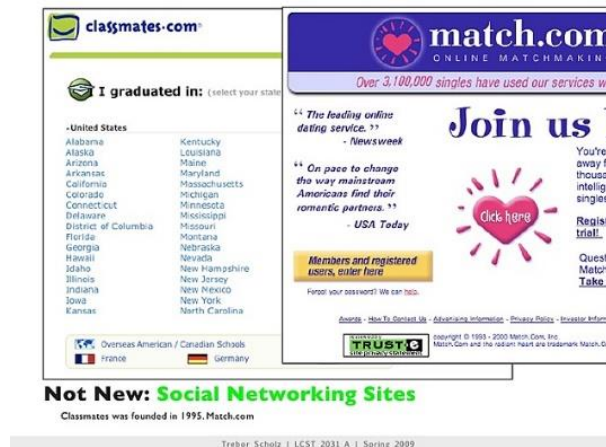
classmates.com

I graduated in: (select your state

-United States

Alabama
Alaska
Arizona
Arkansas
California
Colorado
Connecticut
Delaware
District of Columbia
Florida
Georgia
Hawaii
Idaho
Illinois
Indiana
Iowa
Kansas

Kentucky
Louisiana
Maine
Maryland
Massachusetts
Michigan
Minnesota
Mississippi
Missouri
Montana
Nebraska
Nevada
New Hampshire
New Jersey
New Mexico
New York
North Carolina

Overseas American / Canadian Schools

France

Germany

match.com

ONLINE MATCHMAKIN

Over 3,100,000 singles have used our services w

"The leading online dating service." - Newsweek

"On pace to change the way mainstream Americans find their romantic partners." - USA Today

Join us

Click here

You're away f thousa intellig singles

Regis trial!

Quest Match Take

Members and registered users, enter here

Forgot your password? We can help.

Awards - How To Contact Us - Advertising Information - Privacy Policy - Investor Inform

TRUSTe site privacy statement

copyright © 1995 - 2000 Match.Com, Inc. Match.Com and the radiant heart are trademark Match.C

Not New: Social Networking Sites

Classmates was founded in 1995, Match.com

Trebor Scholz | LCST 2031 A | Spring 2009